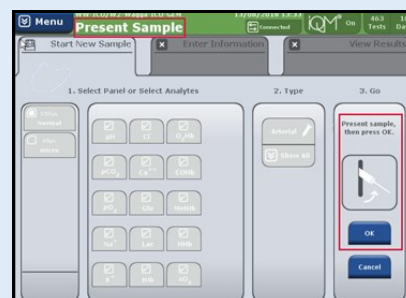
Menu
WW ICU/W2 Wagga ICU GEM
Present Sample
13/08/2018 13:33
Connected
QM On
463 Tests
16 Da

Start New Sample
Enter Information
View Results

1. Select Panel or Select Analytes
2. Type
3. Go

pH
$tHb$
$O_2Hb$
$pCO_2$
$Ca^{++}$
COHb
$pO_2$
Glu
MetHb
$Na^+$
Lac
HHb
$K^+$
Hct
$sO_2$

Arterial
Show All

Present sample, then press OK.

OK
Cancel